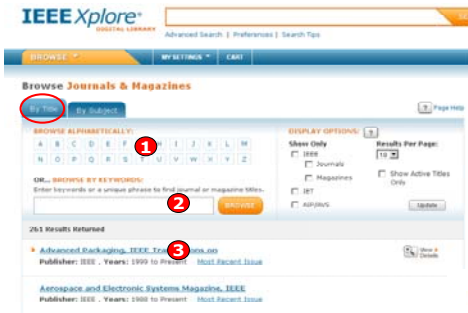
IEEE Xplore®
DIGITAL LIBRARY

Advanced Search | Preferences | Search Tips

BROWSE ▾ | MY SETTINGS ▾ | CART

Browse Journals & Magazines

By Title | By Subject

? Page Help

BROWSE ALPHABETICALLY:
A B C D E F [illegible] H I J K L M
N O P Q R S T U V W X Y Z

1

OR... BROWSE BY KEYWORDS:
Enter keywords or a unique phrase to find journal or magazine titles.

2

BROWSE

DISPLAY OPTIONS: ?
Show Only
IEEE
Journals
Magazines
IET
AIP/AVS

Results Per Page:
10
Show Active Titles Only

Update

261 Results Returned

Advanced Packaging, IEEE Tra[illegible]ns on
3
Publisher: IEEE , Years: 1999 to Present Most Recent Issue

View Details

Aerospace and Electronic Systems Magazine, IEEE
Publisher: IEEE , Years: 1988 to Present Most Recent Issue